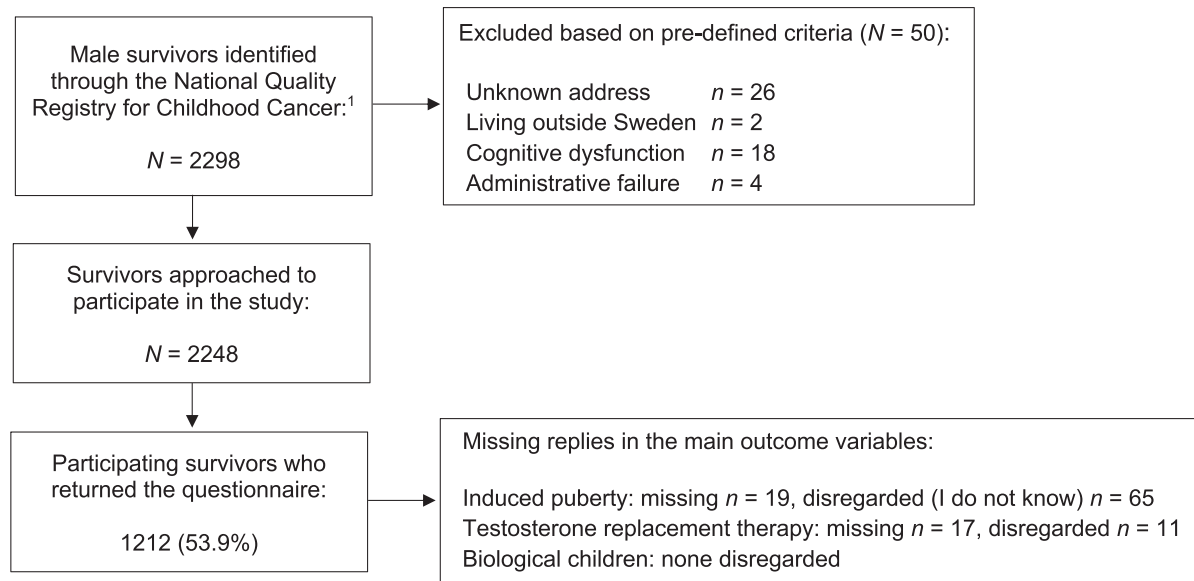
Male survivors identified through the National Quality Registry for Childhood Cancer:$^1$

$N$ = 2298

Excluded based on pre-defined criteria ($N$ = 50):

Unknown address $n$ = 26
Living outside Sweden $n$ = 2
Cognitive dysfunction $n$ = 18
Administrative failure $n$ = 4

Survivors approached to participate in the study:

$N$ = 2248

Participating survivors who returned the questionnaire:

1212 (53.9%)

Missing replies in the main outcome variables:

Induced puberty: missing $n$ = 19, disregarded (I do not know) $n$ = 65
Testosterone replacement therapy: missing $n$ = 17, disregarded $n$ = 11
Biological children: none disregarded